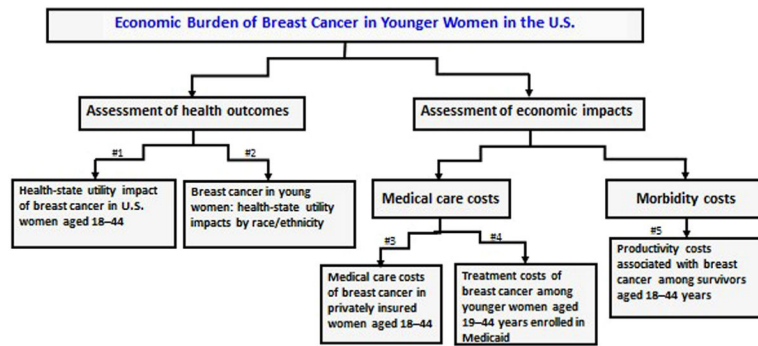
Economic Burden of Breast Cancer in Younger Women in the U.S.

Assessment of health outcomes

Assessment of economic impacts

#1

Health-state utility impact of breast cancer in U.S. women aged 18–44

#2

Breast cancer in young women: health-state utility impacts by race/ethnicity

Medical care costs

Morbidity costs

#3

Medical care costs of breast cancer in privately insured women aged 18–44

#4

Treatment costs of breast cancer among younger women aged 19–44 years enrolled in Medicaid

#5

Productivity costs associated with breast cancer among survivors aged 18–44 years